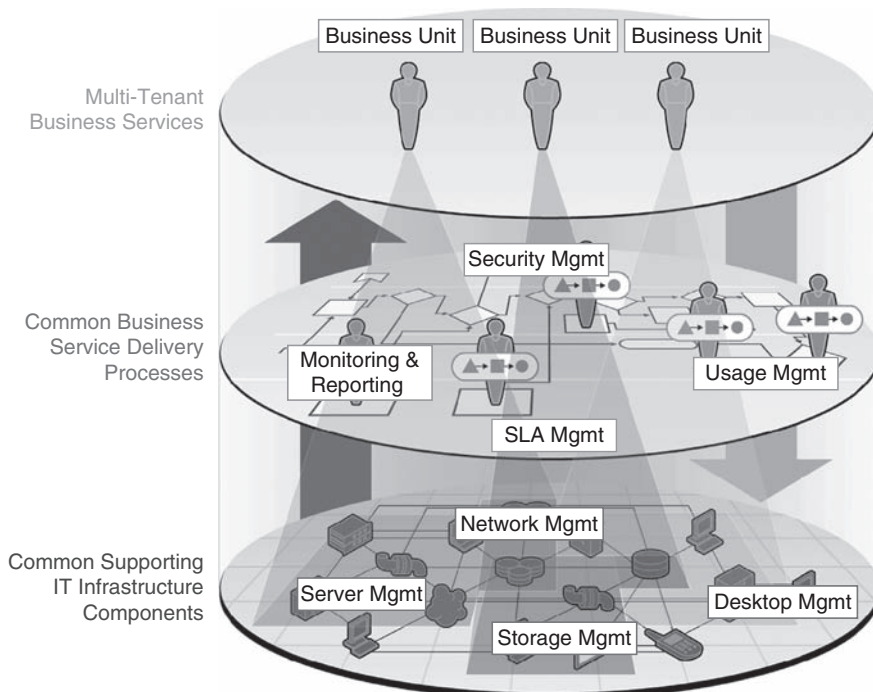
Business Unit
Business Unit
Business Unit

Multi-Tenant Business Services

Security Mgmt

Common Business Service Delivery Processes

Monitoring & Reporting

Usage Mgmt

SLA Mgmt

Network Mgmt

Common Supporting IT Infrastructure Components

Server Mgmt

Desktop Mgmt

Storage Mgmt